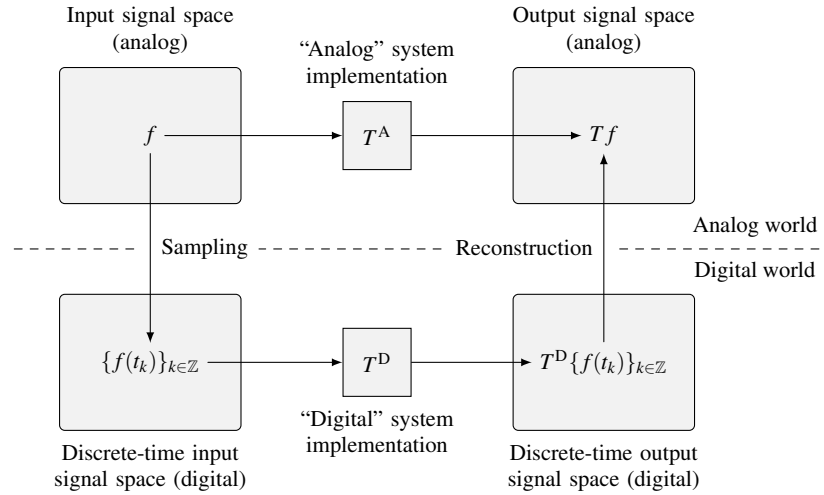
Input signal space (analog)

"Analog" system implementation

Output signal space (analog)

$f$

$T^{\mathrm{A}}$

$Tf$

Analog world

Sampling

Reconstruction

Digital world

$\{f(t_k)\}_{k\in\mathbb{Z}}$

$T^{\mathrm{D}}$

$T^{\mathrm{D}}\{f(t_k)\}_{k\in\mathbb{Z}}$

"Digital" system implementation

Discrete-time input signal space (digital)

Discrete-time output signal space (digital)